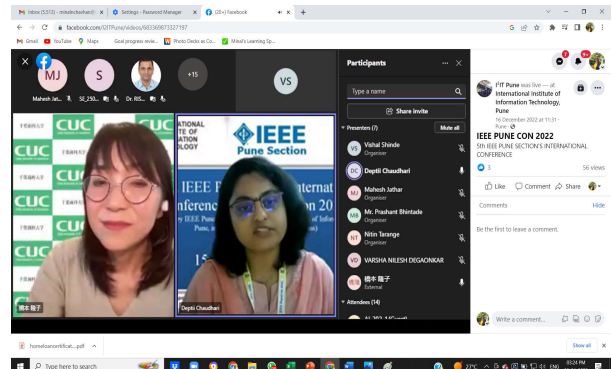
Inbox (5,513) - mitalebarhate@... × | Settings - Password Manager × | (20+) Facebook × | +

facebook.com/I2ITPune/videos/683369073327197

Gmail | YouTube | Maps | Goal progress revie... | Photo Decks as Co... | Mitali's Learning Sp...

MJ | S | +15 | VS

Mahesh Jat... | S_250... | Dr. RB...

CUC

NATIONAL
TE OF
ATION
LOGY

IEEE
Pune Section

IEEE Pu
nference
IEEE Pune
Pune, in

橋本 雅子

Deptti Chaudhari

Participants

Type a name

Share invite

Presenters (7) | Mute all

VS Vishal Shinde
Organiser

DC Deptti Chaudhari

MJ Mahesh Jathar
Organiser

MB Mr. Prashant Bhintade
Organiser

NT Nitin Tarange
Organiser

VD VARSHA NILESH DEGAONKAR

橋本 雅子
External

Attendees (14)

I²IT Pune was live — at International Institute of Information Technology, Pune
16 December 2022 at 11:31 · Pune

IEEE PUNE CON 2022
5th IEEE PUNE SECTION'S INTERNATIONAL CONFERENCE

3 | 56 views

Like | Comment | Share

Comments | Hide

Be the first to leave a comment.

Write a comment...

homeloancertificat....pdf

Show all

Type here to search

27°C | ENG | 03:24 PM